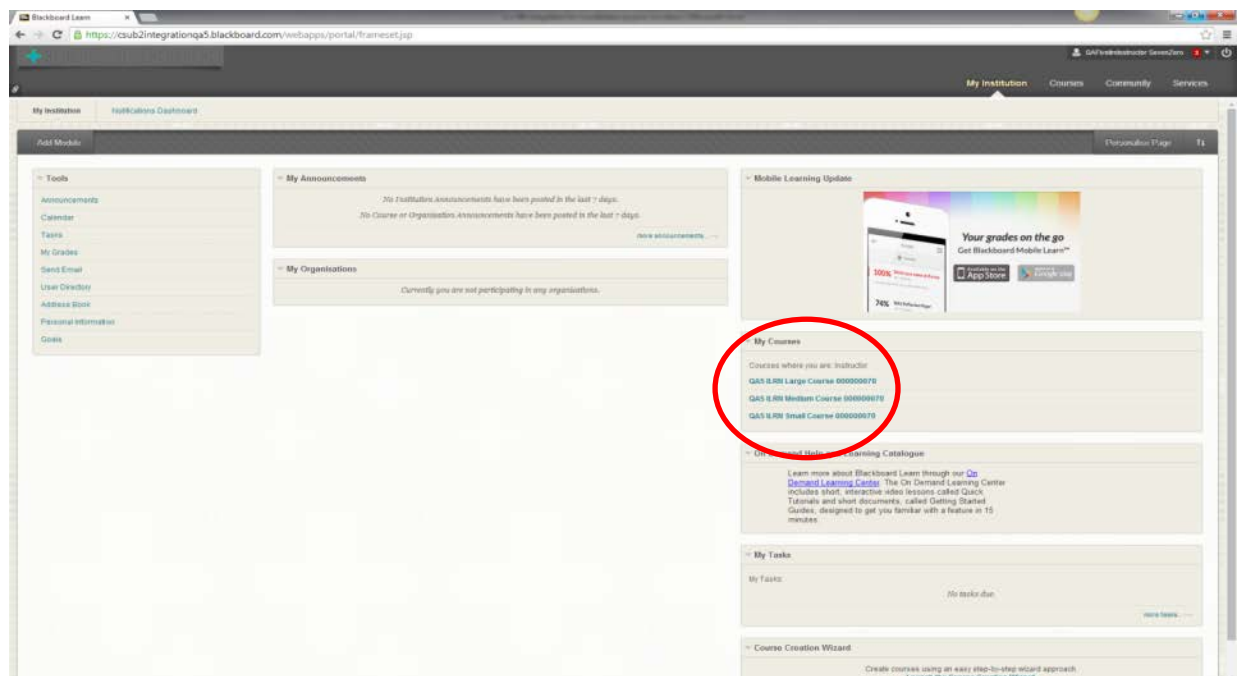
Blackboard Learn

https://csub2integrationqa5.blackboard.com/webapps/portal/frameset.jsp

GAFirstInstructor SevenZero

My Institution Courses Community Services

My Institution Notifications Dashboard

Add Module

Personalize Page

Tools
Announcements
Calendar
Tasks
My Grades
Send Email
User Directory
Address Book
Personal Information
Goals

My Announcements
No Institution Announcements have been posted in the last 7 days.
No Course or Organization Announcements have been posted in the last 7 days.
more announcements...

My Organisations
Currently you are not participating in any organisations.

Mobile Learning Update
Your grades on the go
Get Blackboard Mobile Learn™
App Store
Google play
100%
74%

My Courses
Courses where you are: Instructor
QA5 ILRN Large Course 000000070
QA5 ILRN Medium Course 000000070
QA5 ILRN Small Course 000000070

On Demand Help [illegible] Learning Catalogue
Learn more about Blackboard Learn through our On Demand Learning Center. The On Demand Learning Center includes short, interactive video lessons called Quick Tutorials and short documents, called Getting Started Guides, designed to get you familiar with a feature in 15 minutes.

My Tasks
My Tasks:
No tasks due.
more tasks...

Course Creation Wizard
Create courses using an easy step-to-step wizard approach